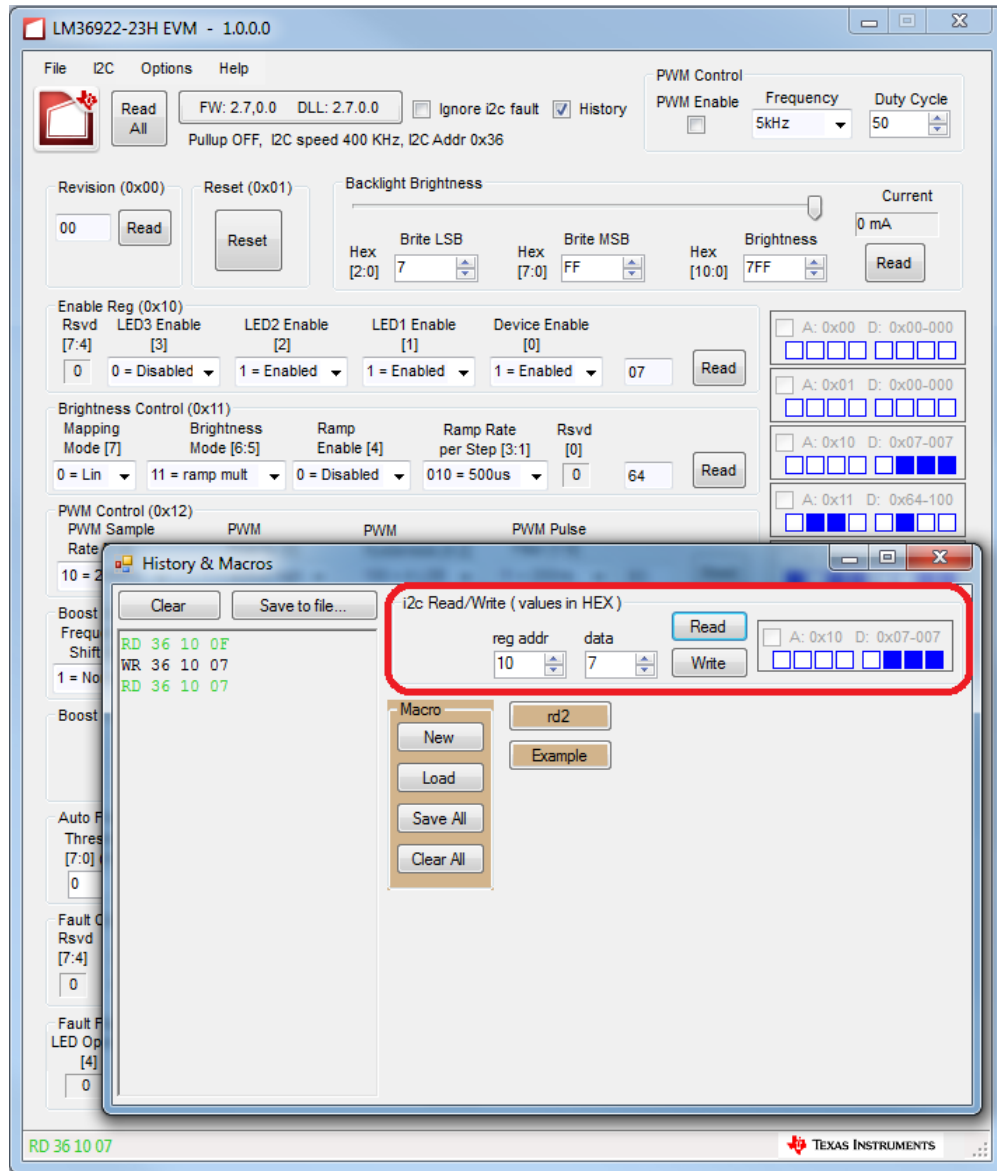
LM36922-23H EVM - 1.0.0.0

File I2C Options Help

Read All

FW: 2.7.0.0 DLL: 2.7.0.0

Ignore i2c fault History

Pullup OFF, I2C speed 400 KHz, I2C Addr 0x36

PWM Control
PWM Enable
Frequency
5kHz
Duty Cycle
50

Revision (0x00)
00
Read

Reset (0x01)
Reset

Backlight Brightness
Current
0 mA
Hex [2:0]
Brite LSB
7
Hex [7:0]
Brite MSB
FF
Hex [10:0]
Brightness
7FF
Read

Enable Reg (0x10)
Rsvd [7:4]
0
LED3 Enable [3]
0 = Disabled
LED2 Enable [2]
1 = Enabled
LED1 Enable [1]
1 = Enabled
Device Enable [0]
1 = Enabled
07
Read

A: 0x00 D: 0x00-000
A: 0x01 D: 0x00-000
A: 0x10 D: 0x07-007
A: 0x11 D: 0x64-100

Brightness Control (0x11)
Mapping Mode [7]
0 = Lin
Brightness Mode [6:5]
11 = ramp mult
Ramp Enable [4]
0 = Disabled
Ramp Rate per Step [3:1]
010 = 500us
Rsvd [0]
0
64
Read

PWM Control (0x12)
PWM Sample Rate
10 = 2
PWM
PWM
PWM Pulse

Boost
Frequ
Shift
1 = No

Boost

Auto F
Thres
[7:0]
0

Fault C
Rsvd
[7:4]
0

Fault F
LED Op
[4]
0

History & Macros

Clear
Save to file...

RD 36 10 0F
WR 36 10 07
RD 36 10 07

i2c Read/Write ( values in HEX )
reg addr
10
data
7
Read
Write
A: 0x10 D: 0x07-007

Macro
New
Load
Save All
Clear All

rd2
Example

RD 36 10 07

Texas Instruments